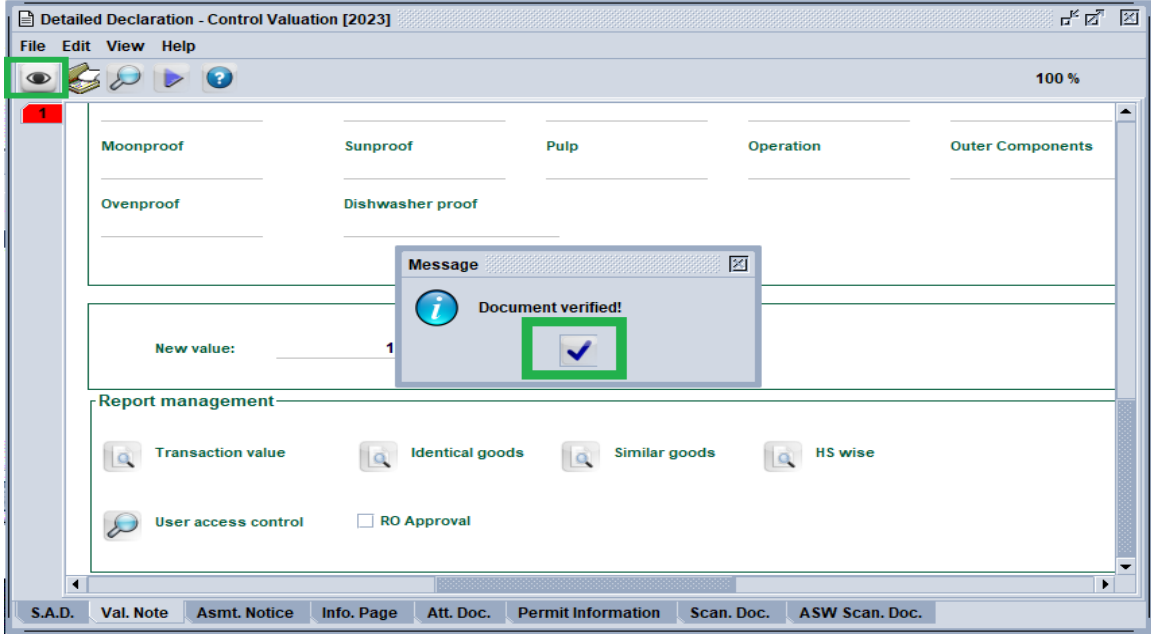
Detailed Declaration - Control Valuation [2023]

File Edit View Help

100 %

1

Moonproof
Sunproof
Pulp
Operation
Outer Components

Ovenproof
Dishwasher proof

Message

Document verified!

New value: 1

Report management

Transaction value
Identical goods
Similar goods
HS wise

User access control
RO Approval

S.A.D.
Val. Note
Asmt. Notice
Info. Page
Att. Doc.
Permit Information
Scan. Doc.
ASW Scan. Doc.